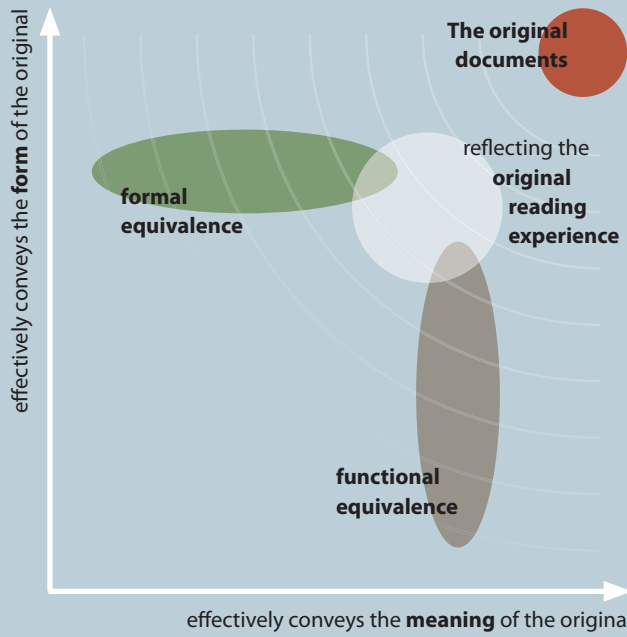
effectively conveys the **form** of the original

The original documents

reflecting the **original reading experience**

formal equivalence

functional equivalence

effectively conveys the **meaning** of the origina